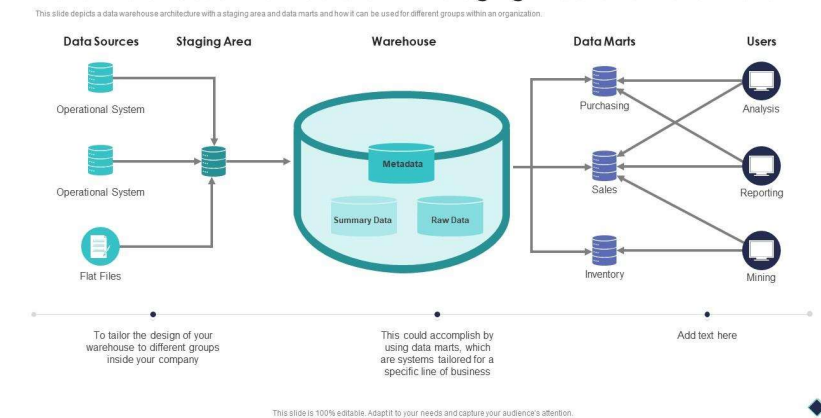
This slide depicts a data warehouse architecture with a staging area and data marts and how it can be used for different groups within an organization.

Data Sources

Staging Area

Warehouse

Data Marts

Users

Operational System

Operational System

Flat Files

Metadata

Summary Data

Raw Data

Purchasing

Sales

Inventory

Analysis

Reporting

Mining

To tailor the design of your warehouse to different groups inside your company

This could accomplish by using data marts, which are systems tailored for a specific line of business

Add text here

This slide is 100% editable. Adapt it to your needs and capture your audience's attention.